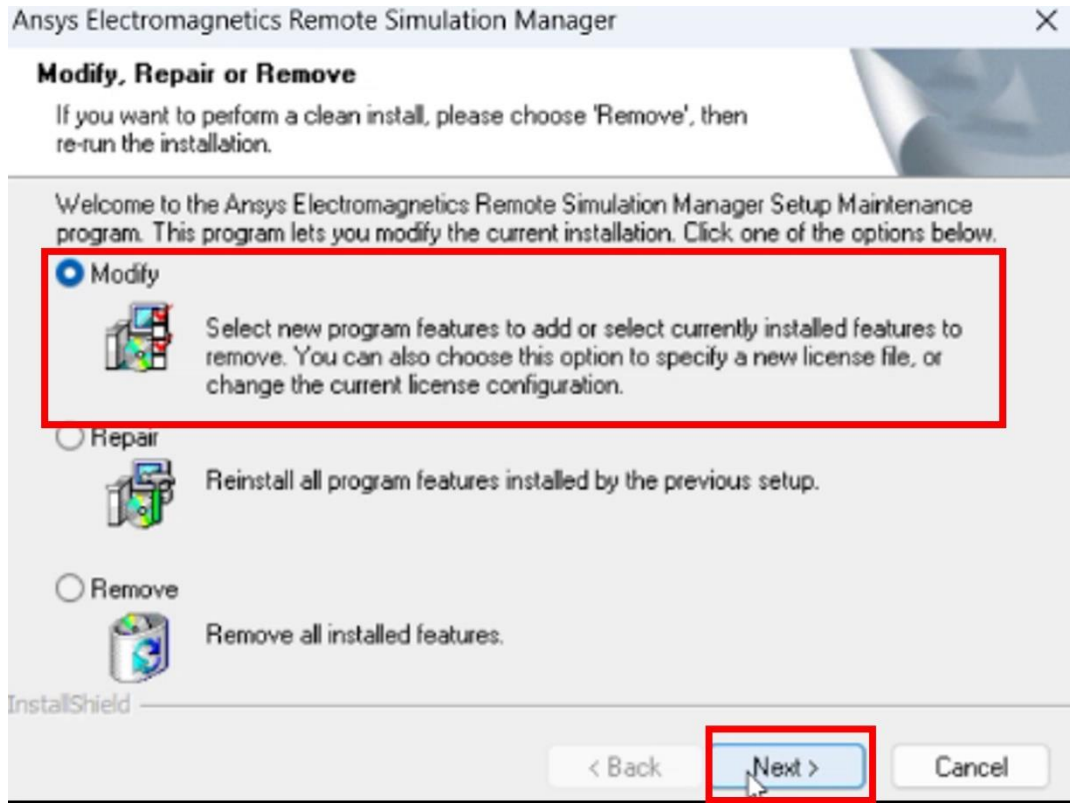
Ansys Electromagnetics Remote Simulation Manager ×

Modify, Repair or Remove

If you want to perform a clean install, please choose 'Remove', then re-run the installation.

Welcome to the Ansys Electromagnetics Remote Simulation Manager Setup Maintenance program. This program lets you modify the current installation. Click one of the options below.

Modify

Select new program features to add or select currently installed features to remove. You can also choose this option to specify a new license file, or change the current license configuration.

Repair

Reinstall all program features installed by the previous setup.

Remove

Remove all installed features.

InstallShield

< Back Next > Cancel